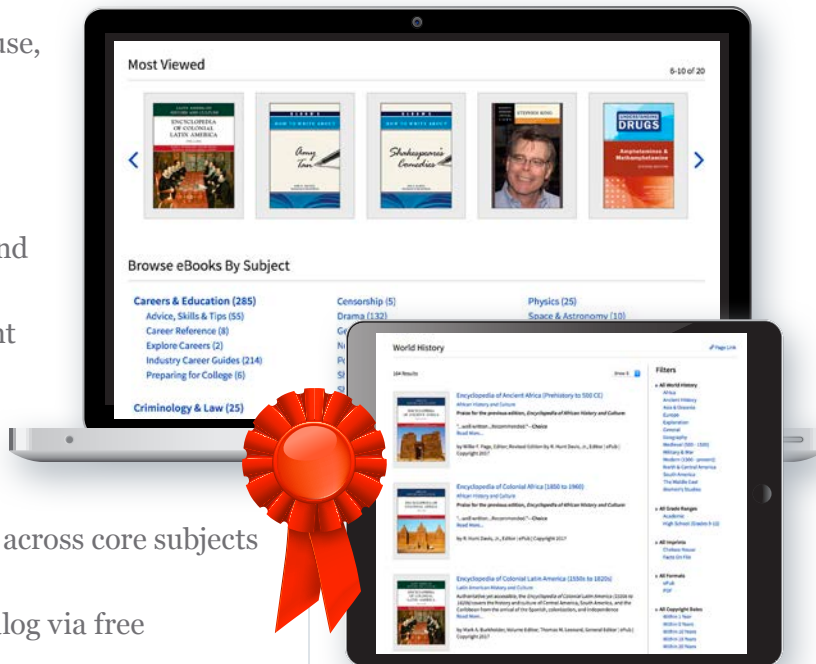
use,

nd

nt

across core subjects

log via free

Most Viewed

6-10 of 20

ENCYCLOPEDIA OF COLONIAL LATIN AMERICA

Amy Tan

Shakespeare's Comedies

STEPHEN KING

DRUGS

Amphetamines & Methamphetamine

Browse eBooks By Subject

Careers & Education (285)
Advice, Skills & Tips (55)
Career Reference (8)
Explore Careers (2)
Industry Career Guides (214)
Preparing for College (6)

Criminology & Law (25)

Censorship (5)
Drama (132)

Physics (25)
Space & Astronomy (10)

World History

Page Link

184 Results

Encyclopedia of Ancient Africa (Prehistory to 500 CE)
African History and Culture
Praise for the previous edition, Encyclopedia of African History and Culture:
"...well-written...Recommended."—Choice
Read More...
by Willie F. Page, Editor; Revised Edition by R. Hunt Davis, Jr., Editor | ePub | Copyright 2017

Encyclopedia of Colonial Africa (1850 to 1960)
African History and Culture
Praise for the previous edition, Encyclopedia of African History and Culture:
"...well-written...Recommended."—Choice
Read More...
by R. Hunt Davis, Jr., Editor | Copyright 2017

Encyclopedia of Colonial Latin America (1500s to 1820s)
Latin American History and Culture
Authoritative yet accessible, the Encyclopedia of Colonial Latin America (1500s to 1820s) covers the history and culture of Central America, South America, and the Caribbean from the arrival of the Spanish, colonization, and independence
Read More...
by Mark A. Burkholder, Volume Editor; Thomas M. Leonard, General Editor | ePub | Copyright 2017

Filters

All World History
Africa
Ancient History
Asia & Oceania
Europe
Exploration
General
Geography
Medieval (500 - 1500)
Military & War
Modern (1500 - present)
North & Central America
South America
The Middle East
Women's Studies

All Grade Ranges
Academic
High School (Grades 9-12)

All Imprints
Chelsea House
Facts On File

All Formats
ePub
PDF

All Copyright Dates
Within 1 Year
Within 2 Years
Within 10 Years
Within 15 Years
Within 20 Years